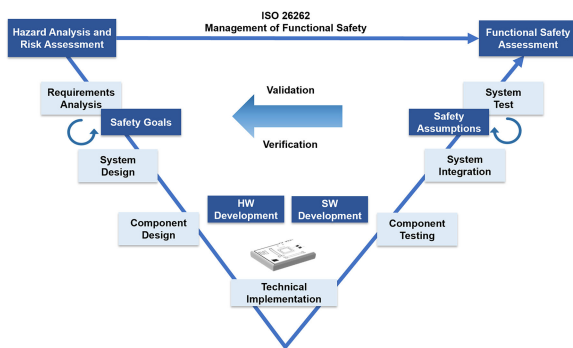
ISO 26262
Management of Functional Safety

Hazard Analysis and Risk Assessment

Functional Safety Assessment

Requirements Analysis

Safety Goals

System Design

Component Design

Validation

Verification

HW Development

SW Development

Technical Implementation

System Test

Safety Assumptions

System Integration

Component Testing